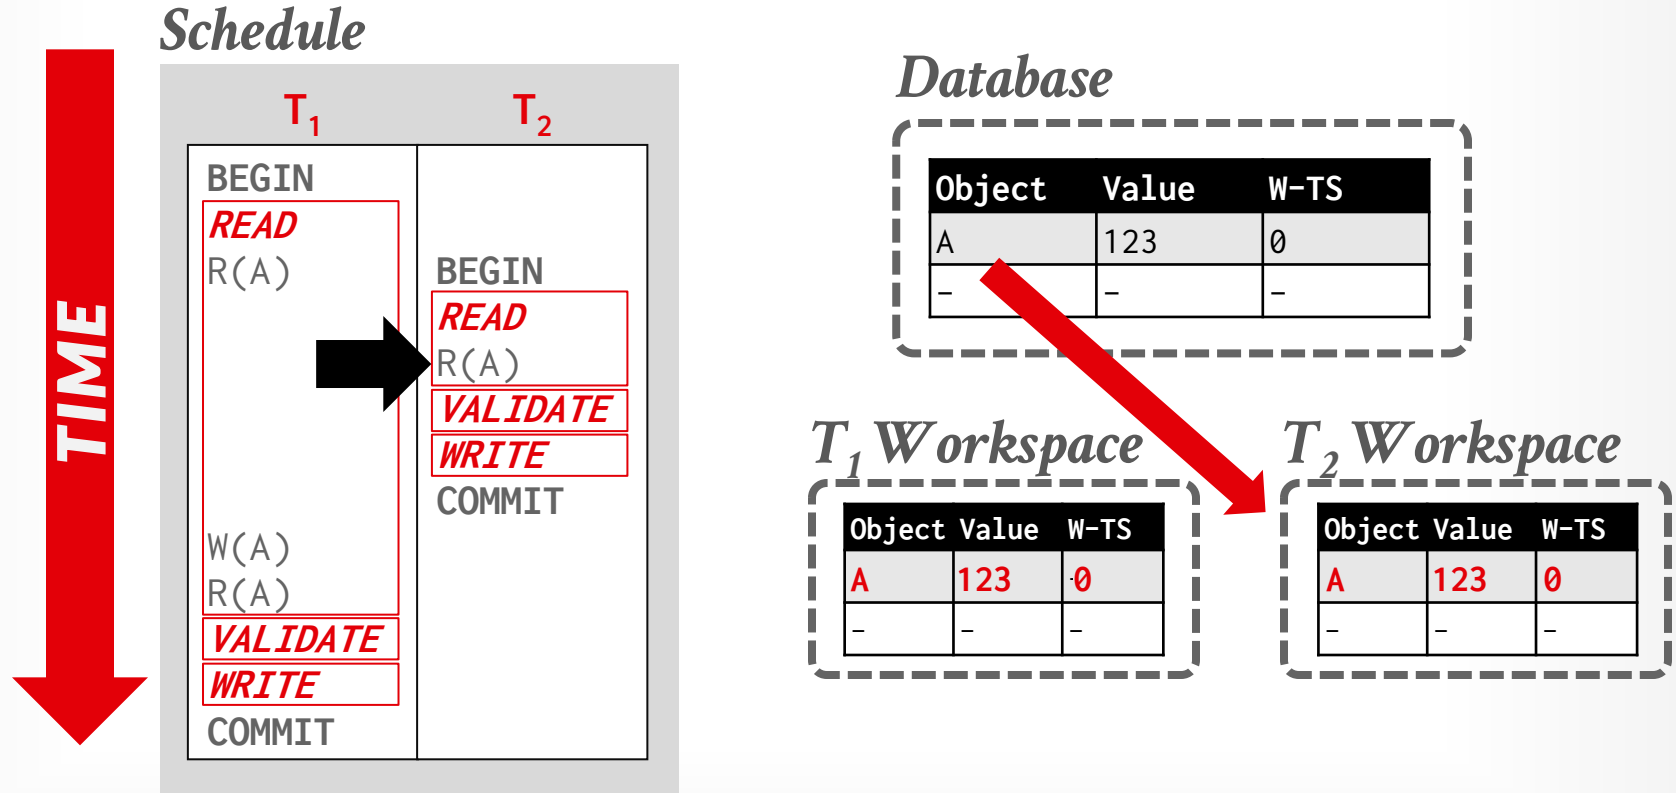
TIME

Schedule

| $T_1$ | $T_2$ |
|---|---|
| BEGIN | |
| READ | |
| R(A) | |
| | BEGIN |
| | READ |
| | R(A) |
| | VALIDATE |
| | WRITE |
| | COMMIT |
| W(A) | |
| R(A) | |
| VALIDATE | |
| WRITE | |
| COMMIT | |

Database

| Object | Value | W-TS |
|---|---|---|
| A | 123 | 0 |
| – | – | – |

$T_1$ Workspace

| Object | Value | W-TS |
|---|---|---|
| A | 123 | 0 |
| – | – | – |

$T_2$ Workspace

| Object | Value | W-TS |
|---|---|---|
| A | 123 | 0 |
| – | – | – |